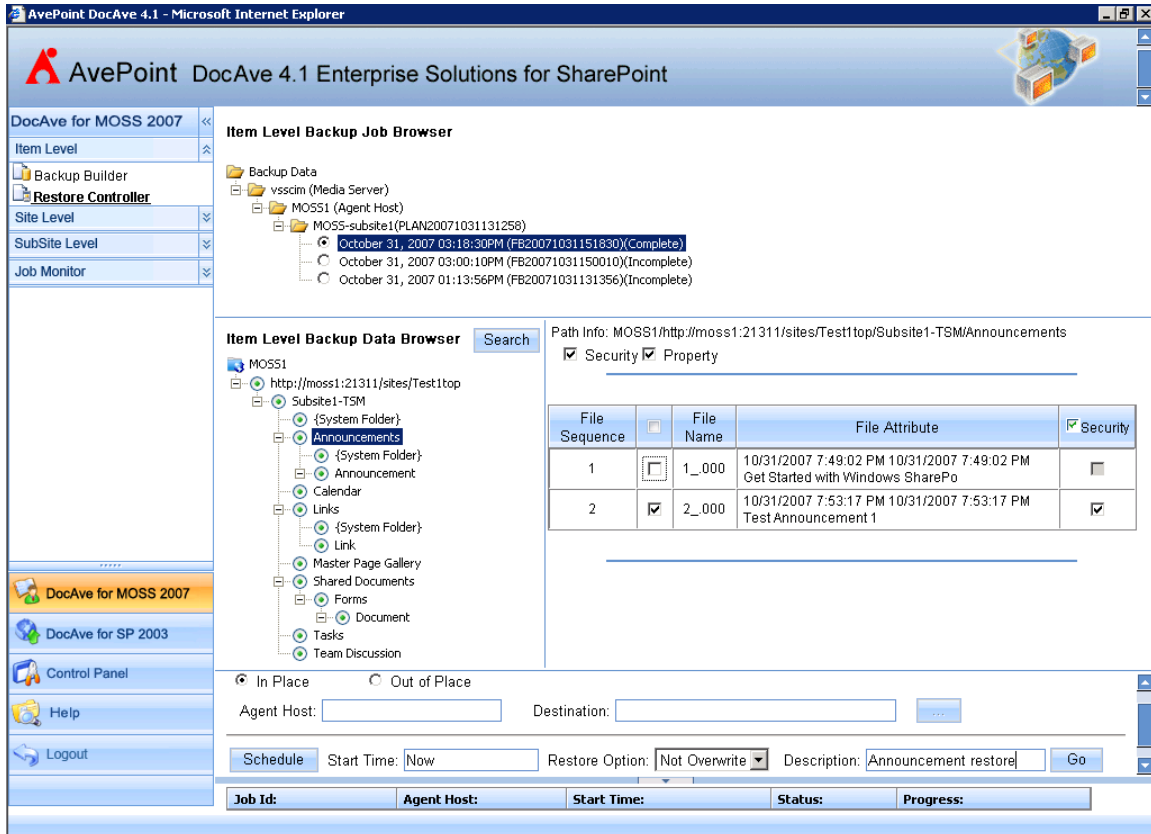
AvePoint DocAve 4.1 - Microsoft Internet Explorer

AvePoint DocAve 4.1 Enterprise Solutions for SharePoint

DocAve for MOSS 2007
Item Level
Backup Builder
Restore Controller
Site Level
SubSite Level
Job Monitor

Item Level Backup Job Browser

Backup Data
vsscim (Media Server)
MOSS1 (Agent Host)
MOSS-subsite1(PLAN20071031131258)
October 31, 2007 03:18:30PM (FB20071031151830)(Complete)
October 31, 2007 03:00:10PM (FB20071031150010)(Incomplete)
October 31, 2007 01:13:56PM (FB20071031131356)(Incomplete)

Item Level Backup Data Browser Search

MOSS1
http://moss1:21311/sites/Test1top
Subsite1-TSM
{System Folder}
Announcements
{System Folder}
Announcement
Calendar
Links
{System Folder}
Link
Master Page Gallery
Shared Documents
Forms
Document
Tasks
Team Discussion

Path Info: MOSS1/http://moss1:21311/sites/Test1top/Subsite1-TSM/Announcements
Security Property

| File Sequence | | File Name | File Attribute | Security |
|---|---|---|---|---|
| 1 | | 1_.000 | 10/31/2007 7:49:02 PM 10/31/2007 7:49:02 PM Get Started with Windows SharePo | |
| 2 | | 2_.000 | 10/31/2007 7:53:17 PM 10/31/2007 7:53:17 PM Test Announcement 1 | |

DocAve for MOSS 2007
DocAve for SP 2003
Control Panel
Help
Logout

In Place Out of Place
Agent Host: Destination: ...
Schedule Start Time: Now Restore Option: Not Overwrite Description: Announcement restore Go

| Job Id: | Agent Host: | Start Time: | Status: | Progress: |
|---|---|---|---|---|